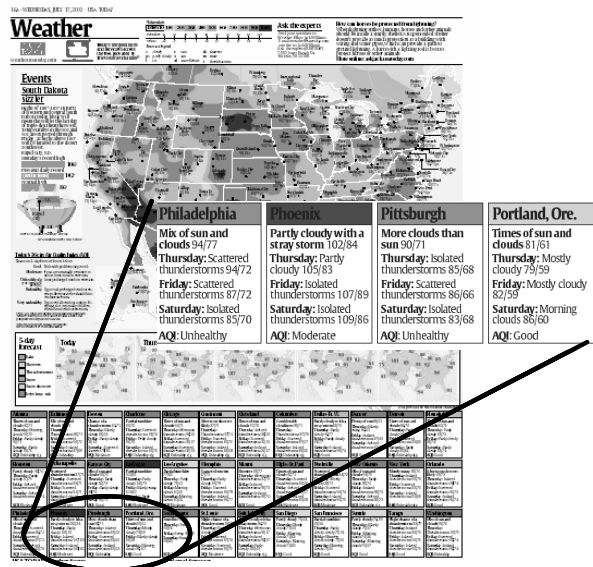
10A · WEDNESDAY, JULY 17, 2002 · USA TODAY

Weather

Events
South Dakota sizzler

Ask the experts

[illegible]

Philadelphia
Mix of sun and clouds 94/77
Thursday: Scattered thunderstorms 94/72
Friday: Scattered thunderstorms 87/72
Saturday: Isolated thunderstorms 85/70
AQI: Unhealthy

Phoenix
Partly cloudy with a stray storm 102/84
Thursday: Partly cloudy 105/83
Friday: Isolated thunderstorms 107/89
Saturday: Isolated thunderstorms 109/86
AQI: Moderate

Pittsburgh
More clouds than sun 90/71
Thursday: Isolated thunderstorms 85/68
Friday: Scattered thunderstorms 86/66
Saturday: Isolated thunderstorms 83/68
AQI: Unhealthy

Portland, Ore.
Times of sun and clouds 81/61
Thursday: Mostly cloudy 79/59
Friday: Mostly cloudy 82/59
Saturday: Morning clouds 86/60
AQI: Good

5-day forecast
Today
Thu

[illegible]